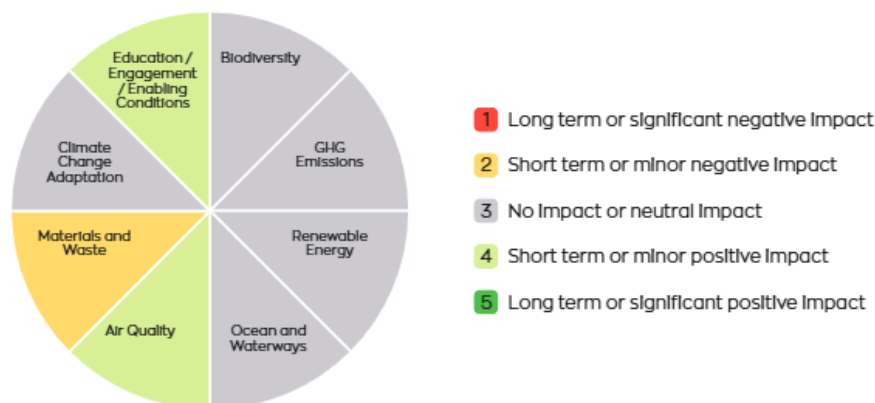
Biodiversity

GHG Emissions

Renewable Energy

Ocean and Waterways

Air Quality

Materials and Waste

Climate Change Adaptation

Education / Engagement / Enabling Conditions

1 Long term or significant negative impact

2 Short term or minor negative impact

3 No impact or neutral impact

4 Short term or minor positive impact

5 Long term or significant positive impact